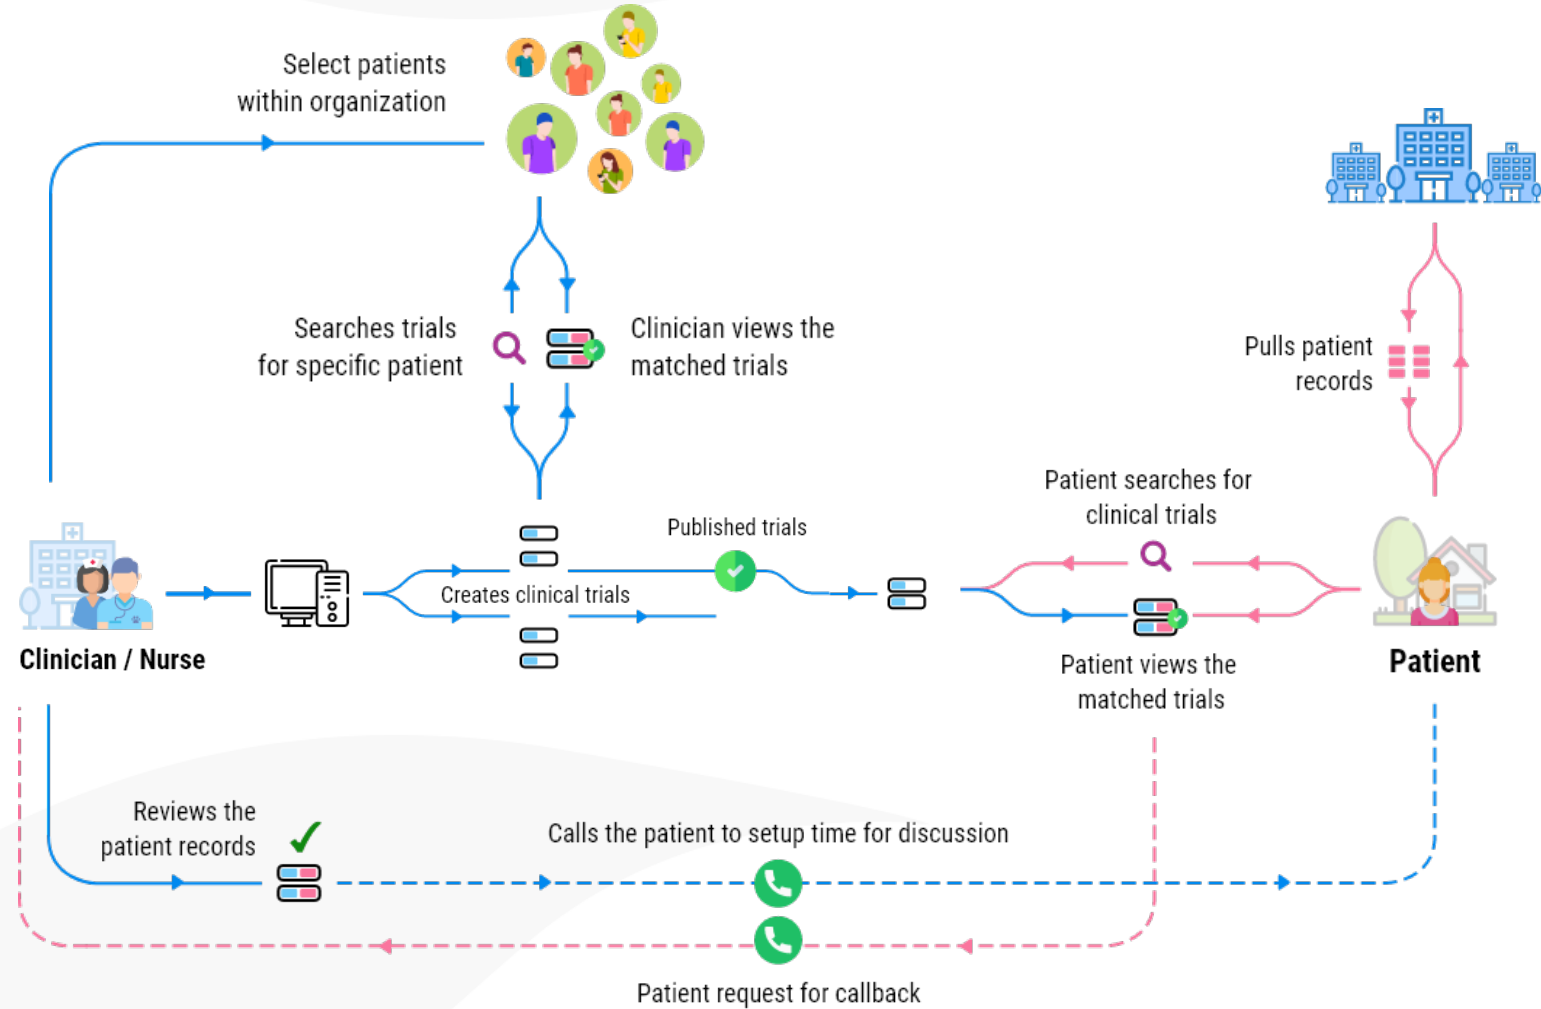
Select patients within organization

Searches trials for specific patient

Clinician views the matched trials

Pulls patient records

Patient searches for clinical trials

Published trials

Creates clinical trials

Clinician / Nurse

Patient

Patient views the matched trials

Reviews the patient records

Calls the patient to setup time for discussion

Patient request for callback